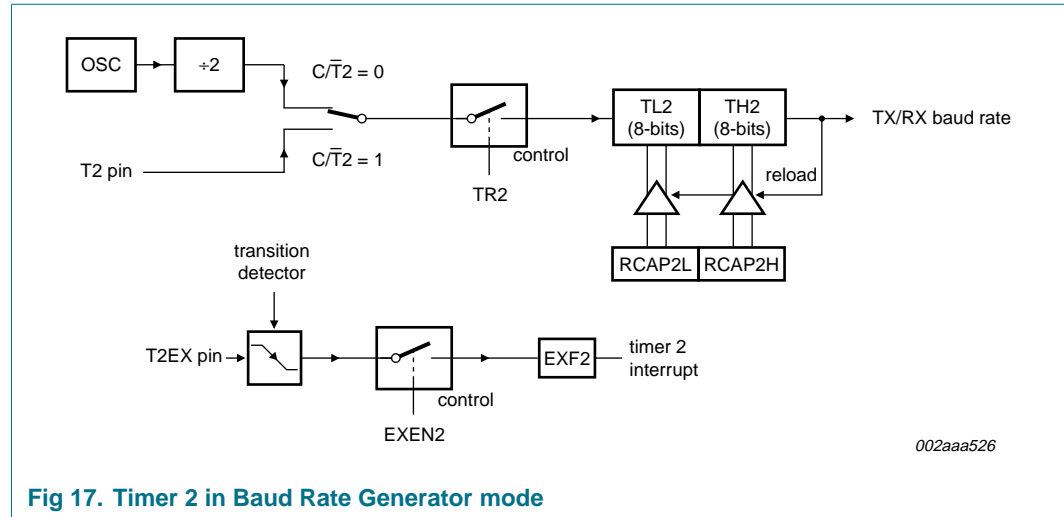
OSC
÷2
$C/\overline{T}2 = 0$
$C/\overline{T}2 = 1$
T2 pin
control
TR2
TL2 (8-bits)
TH2 (8-bits)
TX/RX baud rate
reload
RCAP2L
RCAP2H
transition detector
T2EX pin
control
EXEN2
EXF2
timer 2 interrupt
002aaa526

Fig 17. Timer 2 in Baud Rate Generator mode